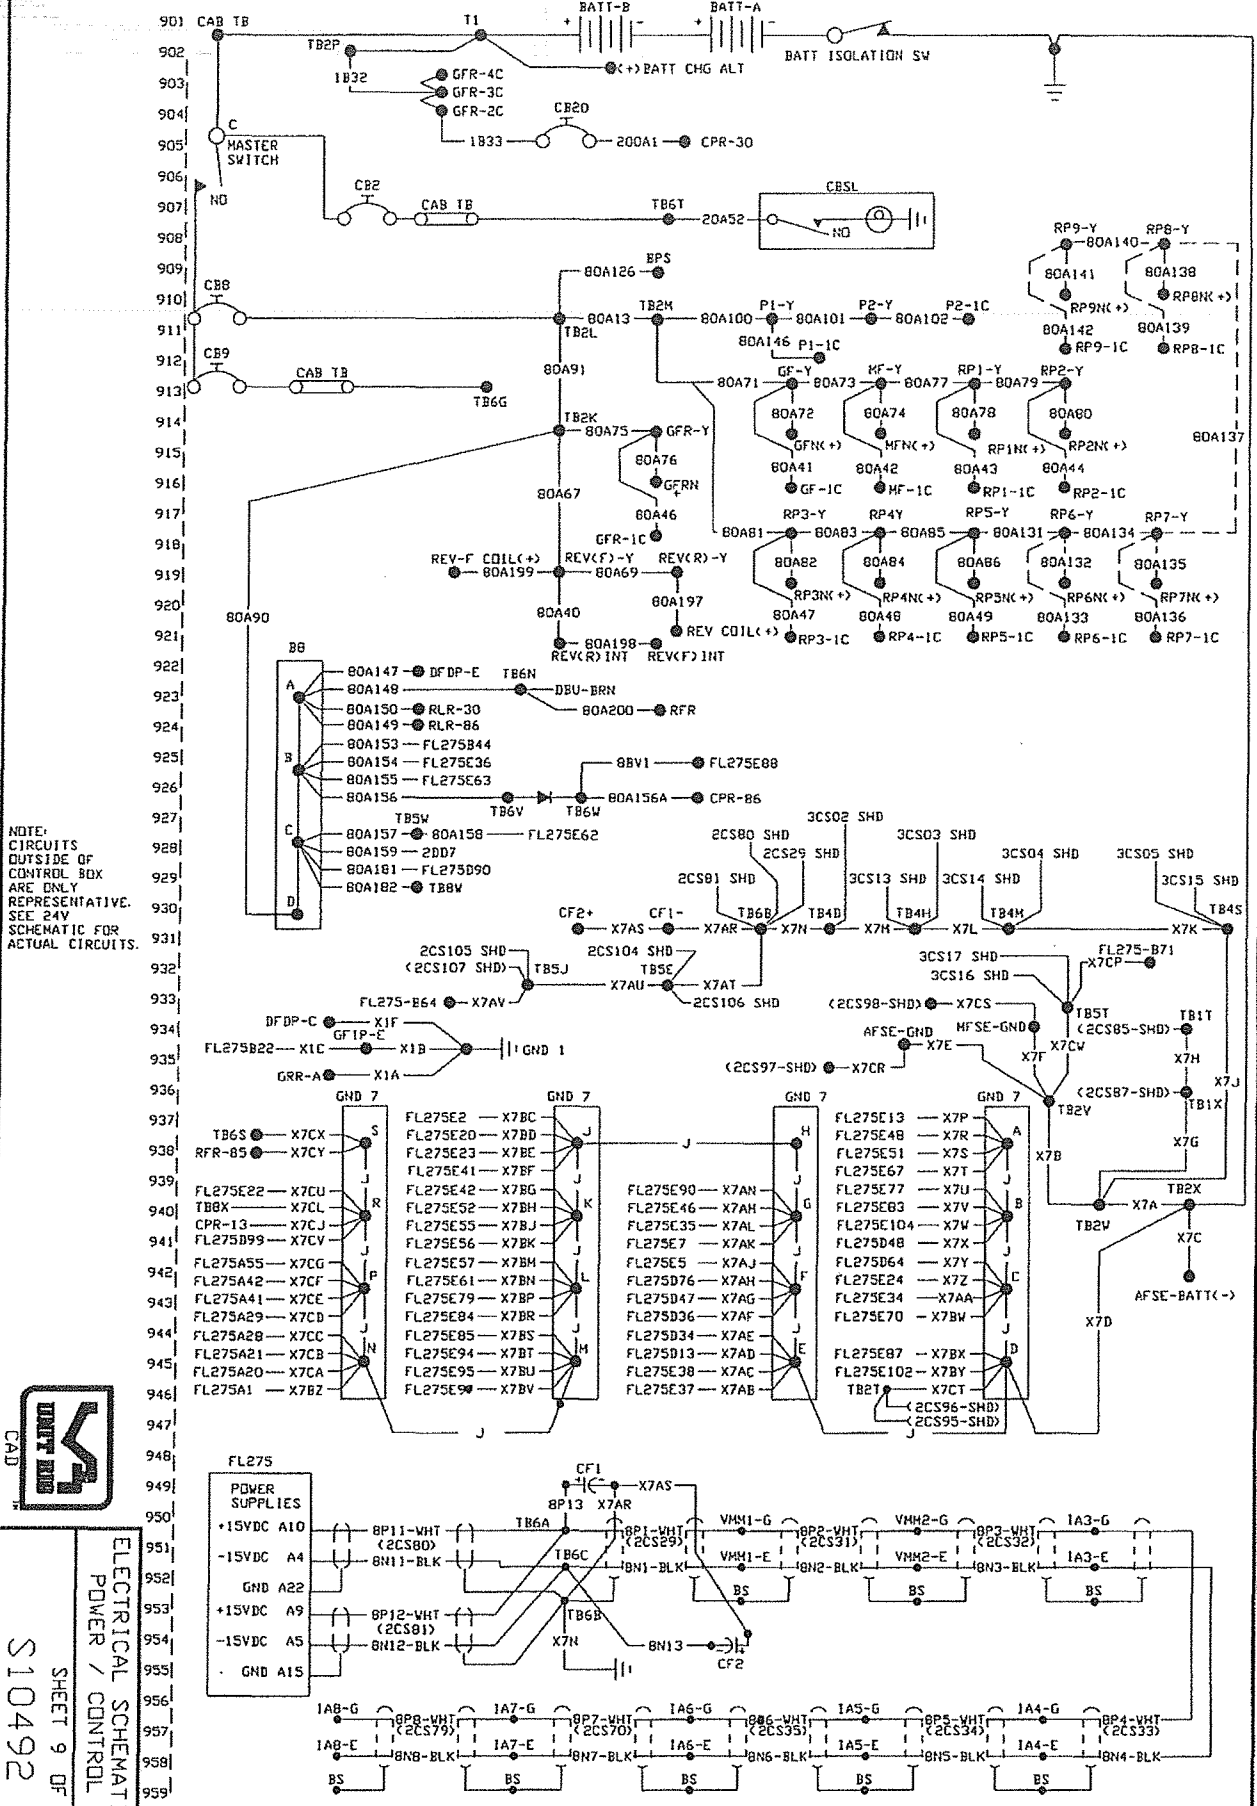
901 CAB TB T1 BATT-B BATT-A BATT ISOLATION SW
902 TB2P (+) BATT CHG ALT
903 1B32 GFR-4C GFR-3C
904 GFR-2C
905 C MASTER SWITCH CB20 1B33 200A1 CPR-30
906
907 NO CB2 CAB TB TB6T 20A52 CBSL NO
908
909 BPS 80A126 RP9-Y 80A140 RP8-Y
910 CB8 80A141 80A138 RP8N(+)
911 80A13 TB2L TB2M 80A100 P1-Y 80A101 P2-Y 80A102 P2-1C RP9N(+) 80A142 80A139
912 CB9 80A146 P1-1C RP9-1C RP8-1C
913 CAB TB TB6G 80A91 80A71 GF-Y 80A73 MF-Y 80A77 RP1-Y 80A79 RP2-Y
914 TB2K 80A75 GFR-Y 80A72 80A74 80A78 80A80
915 80A76 GFN(+) MFN(+) RP1N(+) RP2N(+) 80A137
916 80A67 GFRN 80A41 GF-1C 80A42 MF-1C 80A43 RP1-1C 80A44 RP2-1C
917 80A46
918 GFR-1C 80A81 RP3-Y 80A83 RP4Y 80A85 RP5-Y 80A131 RP6-Y 80A134 RP7-Y
919 REV-F COIL(+) 80A199 REV(F)-Y 80A69 REV(R)-Y 80A82 80A84 80A86 80A132 80A135
920 80A90 80A40 80A197 RP3N(+) RP4N(+) RP5N(+) RP6N(+) RP7N(+)
921 80A47 80A48 80A49 80A133 80A136 REV COIL(+) RP3-1C RP4-1C RP5-1C RP6-1C RP7-1C
922 B8 80A198 REV(R)INT REV(F)INT
923 A 80A147 DFDP-E TB6N 80A148 DBU-BRN
924 80A150 RLR-30 80A200 RFR
925 80A149 RLR-86
926 B 80A153 FL275B44 80A154 FL275E36 80A155 FL275E63 8BV1 FL275E88
927 80A156 TB6V TB6W 80A156A CPR-86
928 C TB5W 80A157 80A158 FL275E62 3CS02 SHD
929 80A159 2DD7 2CS80 SHD 2CS29 SHD 3CS03 SHD 3CS04 SHD 3CS05 SHD
930 D 80A181 FL275D90 2CS81 SHD 3CS13 SHD 3CS14 SHD 3CS15 SHD
931 80A182 TB8W TB6B TB4D TB4H TB4M TB4S
CF2+ X7AS CF1- X7AR X7N X7M X7L X7K

NOTE: CIRCUITS OUTSIDE OF CONTROL BOX ARE ONLY REPRESENTATIVE. SEE 24V SCHEMATIC FOR ACTUAL CIRCUITS.

932 2CS105 SHD (2CS107 SHD) TB5J 2CS104 SHD TB5E X7AT 3CS17 SHD FL275-B71 X7CP
933 X7AU 2CS106 SHD 3CS16 SHD
934 FL275-B64 X7AV (2CS98-SHD) X7CS TB5T TB1T
935 DFDP-C X1F GF1P-E X1C X1B GND 1 FL275B22 AFSE-GND MFSE-GND (2CS85-SHD) X7E X7F X7CW X7H
936 GRR-A X1A (2CS97-SHD) X7CR (2CS87-SHD) X7J
937 GND 7 GND 7 GND 7 GND 7 TB2V TB1X
938 TB6S X7CX S FL275E2 X7BC J FL275E13 X7P A
939 RFR-85 X7CY FL275E20 X7BD J H FL275E48 X7R X7G
FL275E23 X7BE FL275E51 X7S X7B
FL275E41 X7BF FL275E67 X7T
940 FL275E22 X7CU R FL275E42 X7BG K FL275E90 X7AN G FL275E77 X7U B TB2X
TB8X X7CL FL275E52 X7BH FL275E46 X7AH FL275E83 X7V TB2V X7A
941 CPR-13 X7CJ FL275E55 X7BJ FL275E35 X7AL FL275E104 X7W X7C
FL275D99 X7CV FL275E56 X7BK FL275E7 X7AK FL275D48 X7X
942 FL275A55 X7CG P FL275E57 X7BM L FL275E5 X7AJ F FL275D64 X7Y C
FL275A42 X7CF FL275E61 X7BN FL275D76 X7AH FL275E24 X7Z
943 FL275A41 X7CE FL275E79 X7BP FL275D47 X7AG FL275E34 X7AA AFSE-BATT(-)
FL275A29 X7CD FL275E84 X7BR FL275D36 X7AF FL275E70 X7BW
944 FL275A28 X7CC FL275E85 X7BS FL275D34 X7AE X7D
945 FL275A21 X7CB N FL275E94 X7BT M FL275D13 X7AD E FL275E87 X7BX D
FL275A20 X7CA FL275E95 X7BU FL275E38 X7AC FL275E102 X7BY
946 FL275A1 X7BZ FL275E9? X7BV FL275E37 X7AB TB2T X7CT
947 J J (2CS96-SHD) (2CS95-SHD) J
948 FL275
949 POWER SUPPLIES CF1 X7AS 8P13 X7AR
950 +15VDC A10 8P11-WHT (2CS80) TB6A 8P1-WHT (2CS29) VMM1-G 8P2-WHT (2CS31) VMM2-G 8P3-WHT (2CS32) IA3-G
951 -15VDC A4 8N11-BLK TB6C 8N1-BLK VMM1-E 8N2-BLK VMM2-E 8N3-BLK IA3-E
952 GND A22 BS BS BS
953 +15VDC A9 8P12-WHT (2CS81) TB6B
954 -15VDC A5 8N12-BLK X7N 8N13 CF2
955 GND A15
956
957 IA8-G 8P8-WHT (2CS79) IA7-G 8P7-WHT (2CS70) IA6-G 8P6-WHT (2CS35) IA5-G 8P5-WHT (2CS34) IA4-G 8P4-WHT (2CS33)
958 IA8-E 8N8-BLK IA7-E 8N7-BLK IA6-E 8N6-BLK IA5-E 8N5-BLK IA4-E 8N4-BLK
959 BS BS BS BS BS

CAD
ELECTRICAL SCHEMAT POWER / CONTROL
SHEET 9 OF
S10492